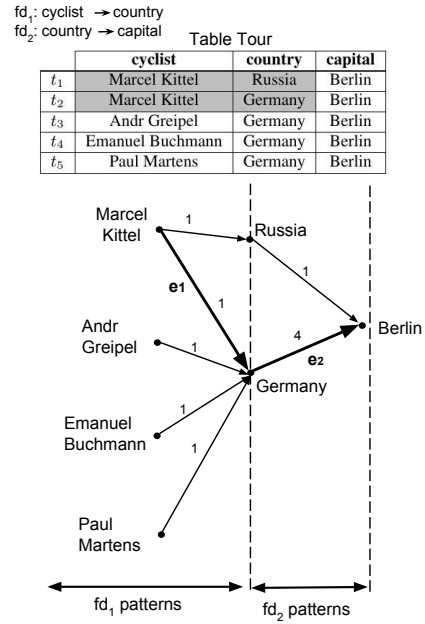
$fd_1$: cyclist → country
$fd_2$: country → capital

Table Tour

| | cyclist | country | capital |
|---|---|---|---|
| $t_1$ | Marcel Kittel | Russia | Berlin |
| $t_2$ | Marcel Kittel | Germany | Berlin |
| $t_3$ | Andr Greipel | Germany | Berlin |
| $t_4$ | Emanuel Buchmann | Germany | Berlin |
| $t_5$ | Paul Martens | Germany | Berlin |

Marcel Kittel
1
Russia
1
e1
1
Andr Greipel
1
4
Berlin
e2
Germany
Emanuel Buchmann
1
1
Paul Martens

$fd_1$ patterns
$fd_2$ patterns